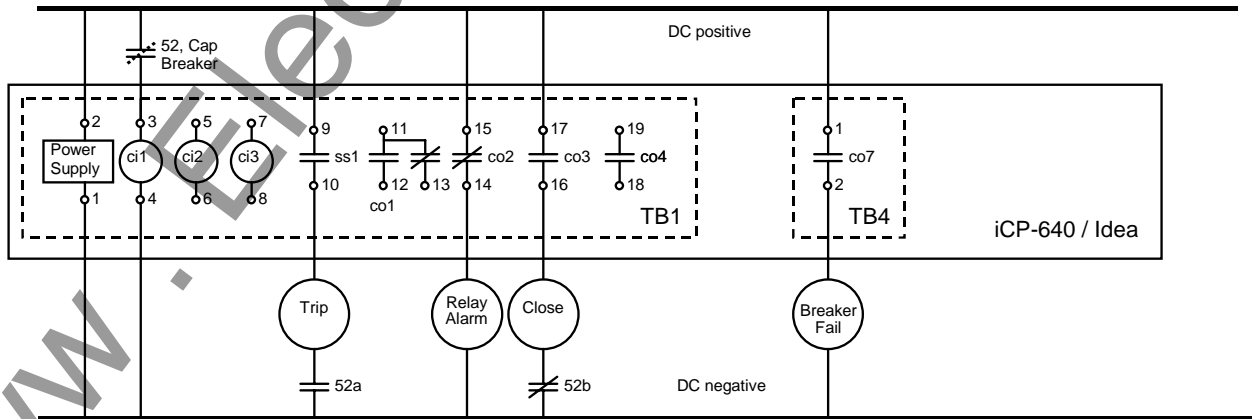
DC positive

52, Cap Breaker

2
Power Supply
1

3
ci1
4

5
ci2
6

7
ci3
8

9
ss1
10

11
12
co1
13

15
co2
14

17
co3
16

19
co4
18

TB1

1
co7
2

TB4

iCP-640 / Idea

Trip

Relay Alarm

Close

Breaker Fail

52a

52b

DC negative

www.Elec